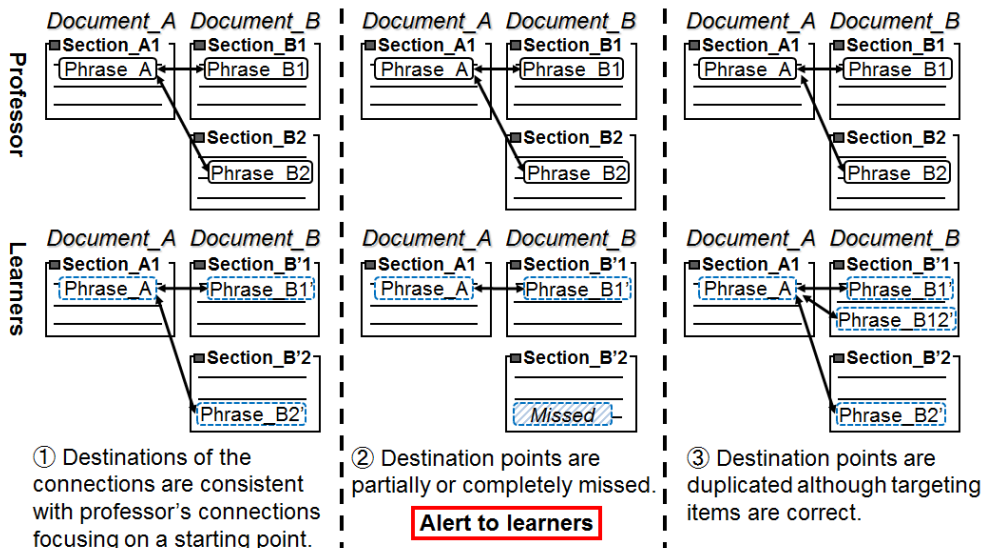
Professor

Learners

Document_A Document_B
Section_A1 Section_B1
Phrase_A Phrase_B1
Section_B2
Phrase_B2

Document_A Document_B
Section_A1 Section_B'1
Phrase_A Phrase_B1'
Section_B'2
Phrase_B2'

① Destinations of the connections are consistent with professor's connections focusing on a starting point.

Document_A Document_B
Section_A1 Section_B1
Phrase_A Phrase_B1
Section_B2
Phrase_B2

Document_A Document_B
Section_A1 Section_B'1
Phrase_A Phrase_B1'
Section_B'2
Missed

② Destination points are partially or completely missed.

Alert to learners

Document_A Document_B
Section_A1 Section_B1
Phrase_A Phrase_B1
Section_B2
Phrase_B2

Document_A Document_B
Section_A1 Section_B'1
Phrase_A Phrase_B1'
Phrase_B12'
Section_B'2
Phrase_B2'

③ Destination points are duplicated although targeting items are correct.